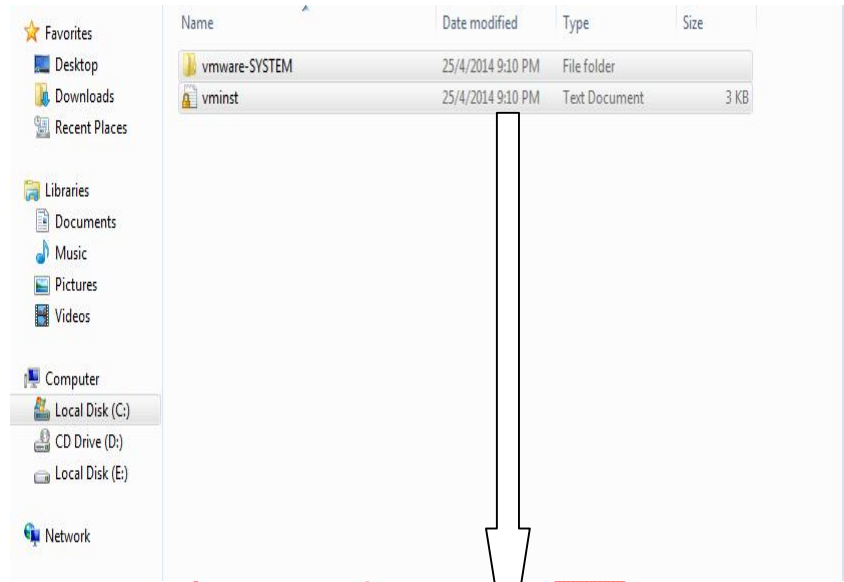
Favorites
Desktop
Downloads
Recent Places

Libraries
Documents
Music
Pictures
Videos

Computer
Local Disk (C:)
CD Drive (D:)
Local Disk (E:)

Network

| Name | Date modified | Type | Size |
|---|---|---|---|
| vmware-SYSTEM | 25/4/2014 9:10 PM | File folder | |
| vminst | 25/4/2014 9:10 PM | Text Document | 3 KB |